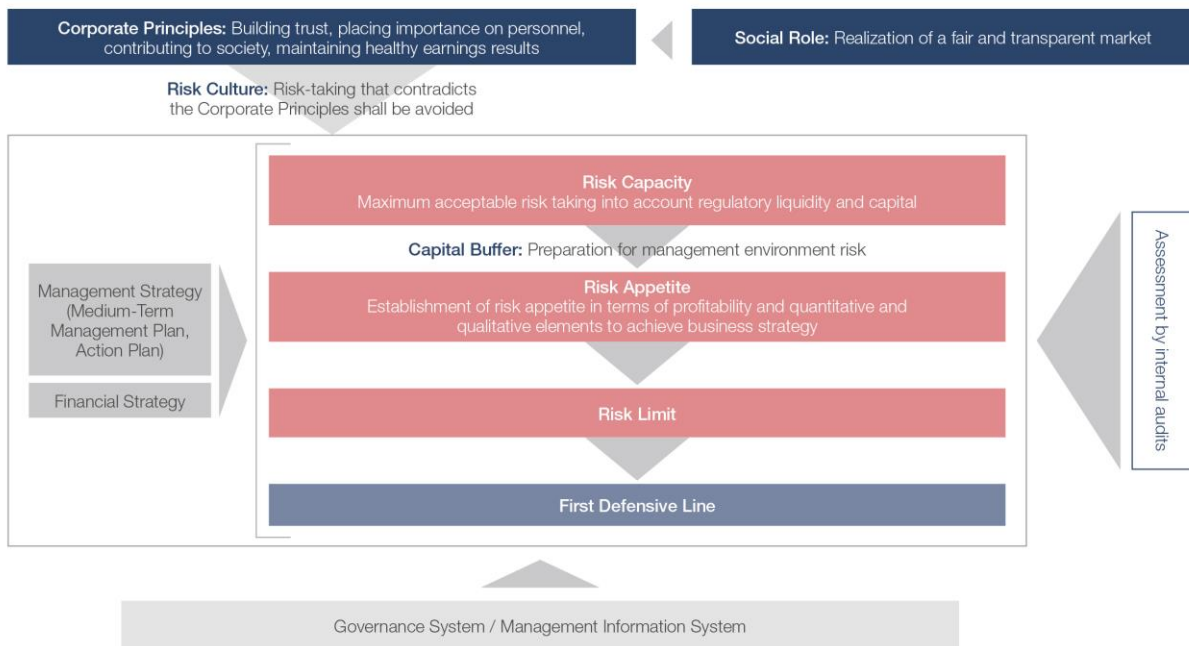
Corporate Principles: Building trust, placing importance on personnel, contributing to society, maintaining healthy earnings results

Social Role: Realization of a fair and transparent market

Risk Culture: Risk-taking that contradicts the Corporate Principles shall be avoided

Management Strategy (Medium-Term Management Plan, Action Plan)

Financial Strategy

Risk Capacity
Maximum acceptable risk taking into account regulatory liquidity and capital

Capital Buffer: Preparation for management environment risk

Risk Appetite
Establishment of risk appetite in terms of profitability and quantitative and qualitative elements to achieve business strategy

Risk Limit

First Defensive Line

Assessment by internal audits

Governance System / Management Information System